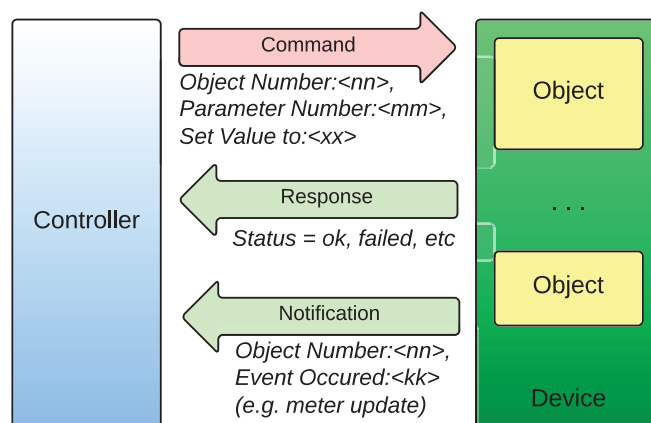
Controller

Command

Object Number:<nn>,
Parameter Number:<mm>,
Set Value to:<xx>

Response

Status = ok, failed, etc

Notification

Object Number:<nn>,
Event Occured:<kk>
(e.g. meter update)

Object

. . .

Object

Device